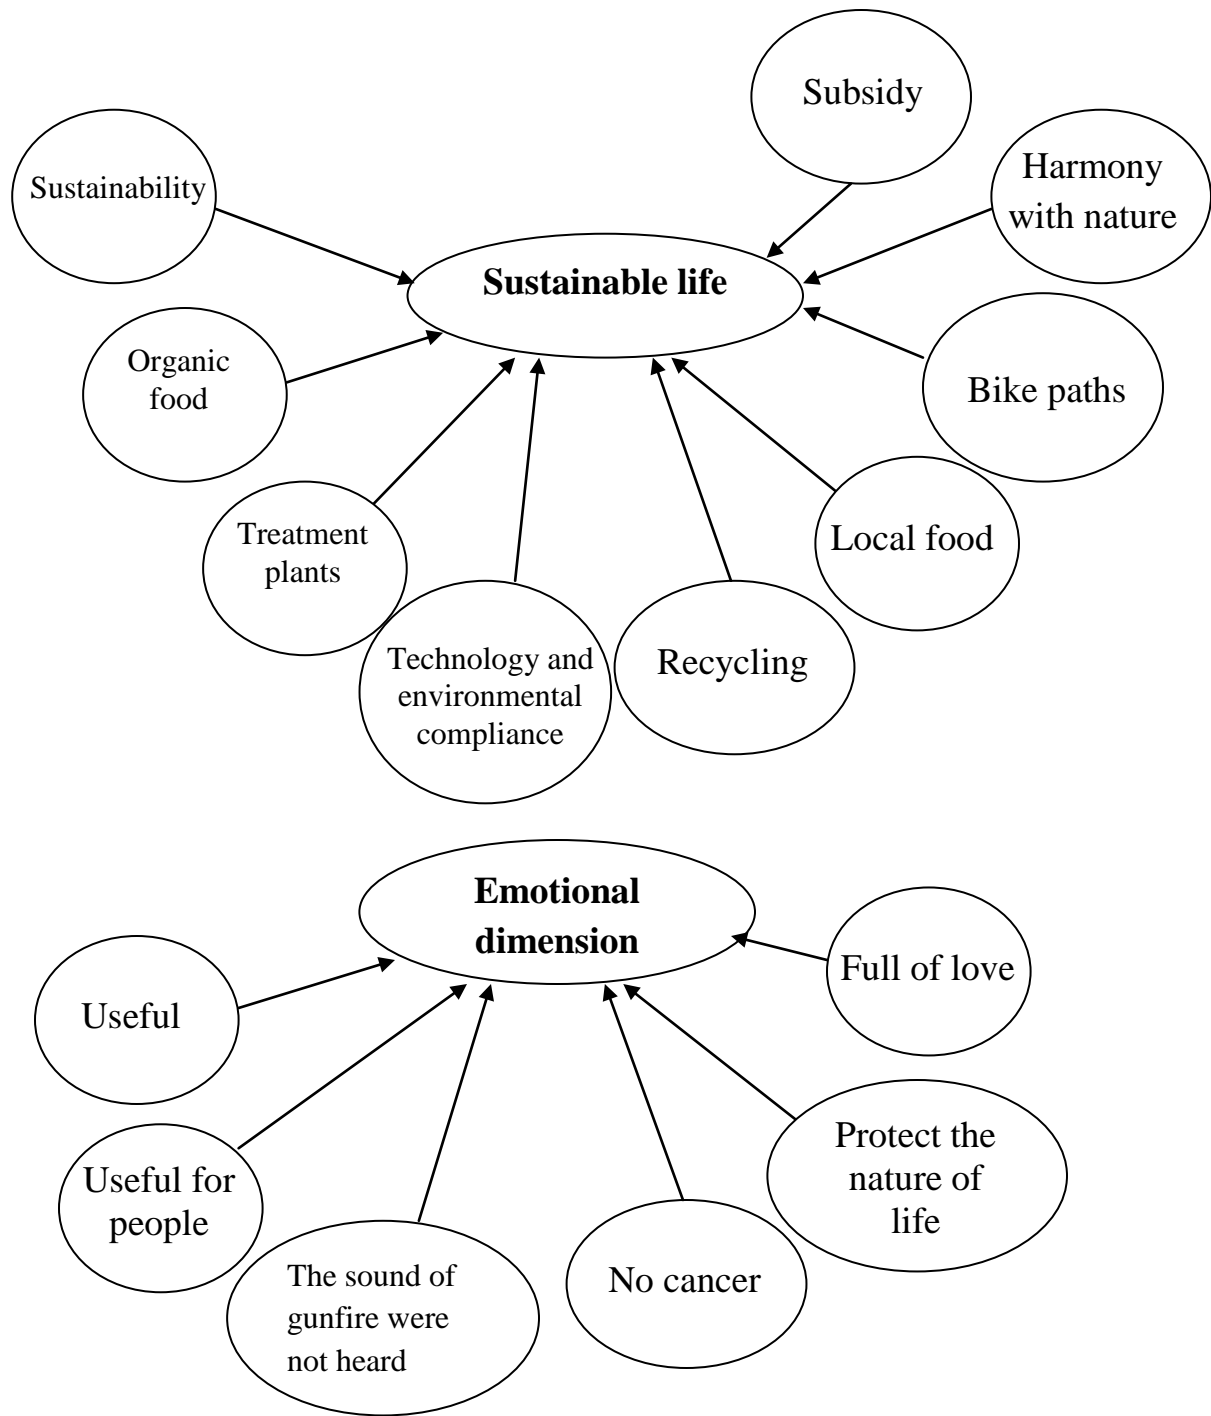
Subsidy

Sustainability

Harmony with nature

Sustainable life

Organic food

Bike paths

Treatment plants

Local food

Technology and environmental compliance

Recycling

Emotional dimension

Full of love

Useful

Useful for people

Protect the nature of life

The sound of gunfire were not heard

No cancer